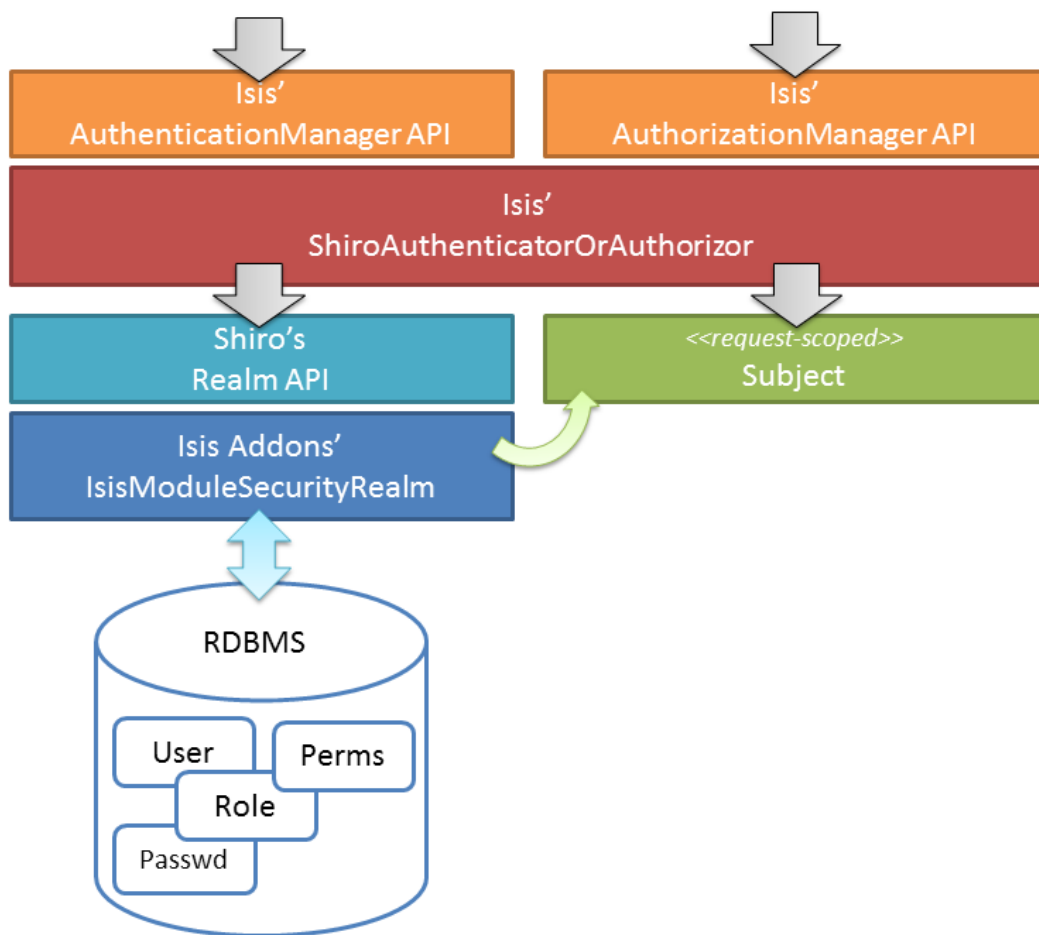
Isis'
AuthenticationManager API

Isis'
AuthorizationManager API

Isis'
ShiroAuthenticatorOrAuthorizor

Shiro's
Realm API

<<request-scoped>>
Subject

Isis Addons'
IsisModuleSecurityRealm

RDBMS

User

Perms

Role

Passwd